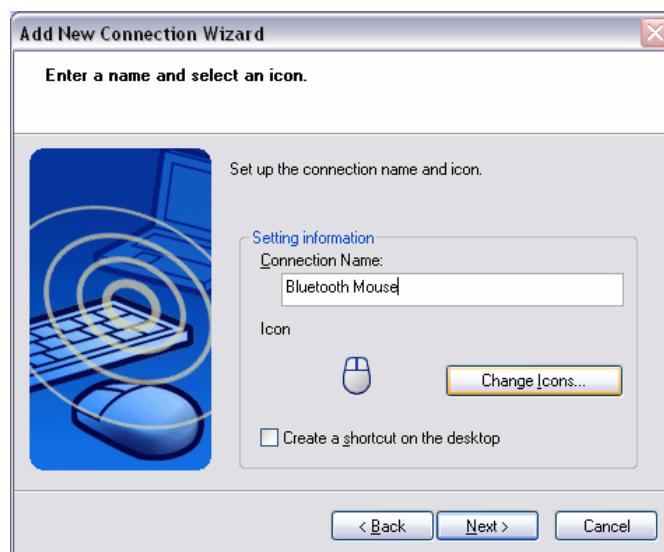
Add New Connection Wizard

Enter a name and select an icon.

Set up the connection name and icon.

Setting information

Connection Name:

Bluetooth Mouse

Icon

Change Icons...

Create a shortcut on the desktop

< Back

Next >

Cancel